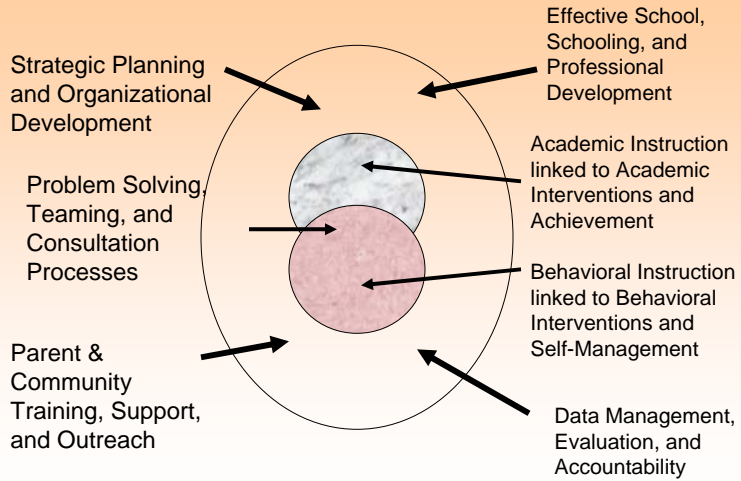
Strategic Planning and Organizational Development

Effective School, Schooling, and Professional Development

Problem Solving, Teaming, and Consultation Processes

Academic Instruction linked to Academic Interventions and Achievement

Behavioral Instruction linked to Behavioral Interventions and Self-Management

Parent & Community Training, Support, and Outreach

Data Management, Evaluation, and Accountability